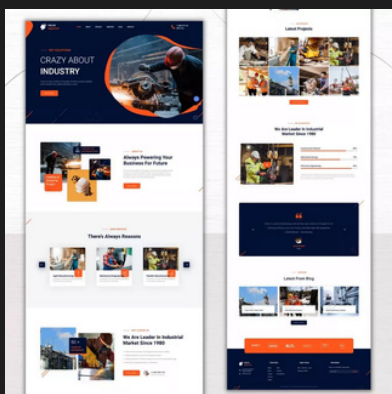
CRAZY ABOUT INDUSTRY

Always Powering Your Business For Future

There's Always Reasons

We Are Leader In Industrial Market Since 1980

Latest Projects

We Are Leader In Industrial Market Since 1980

Latest From Blog